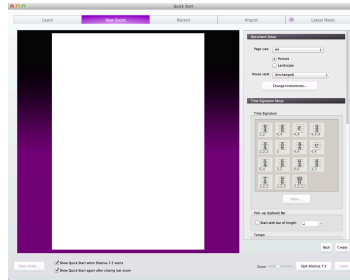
Quick Start

Learn | New Score | Recent | Import | Latest News

Document Setup

Page size: A4

Portrait

Landscape

House style: (Unchanged)

Change Instruments...

Time Signature Setup

Time Signature

Other...

Pick-up (Upbeat) Bar

Start with bar of length:

Tempo

Back | Create

Quick Start | Show Quick Start when Sibelius 7.5 starts

Show Quick Start again after closing last score

Quit Sibelius 7.5 | Close